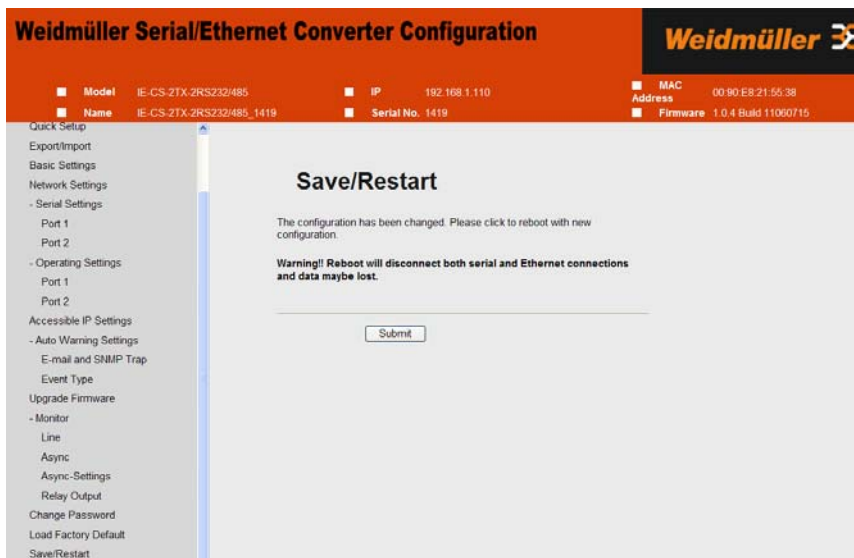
Weidmüller Serial/Ethernet Converter Configuration

Weidmüller

Model IE-CS-2TX-2RS232/485
Name IE-CS-2TX-2RS232/485_1419
IP 192.168.1.110
Serial No. 1419
MAC Address 00:90:E8:21:55:38
Firmware 1.0.4 Build 11060715

Quick Setup
Export/Import
Basic Settings
Network Settings
- Serial Settings
Port 1
Port 2
- Operating Settings
Port 1
Port 2
Accessible IP Settings
- Auto Warning Settings
E-mail and SNMP Trap
Event Type
Upgrade Firmware
- Monitor
Line
Async
Async-Settings
Relay Output
Change Password
Load Factory Default
Save/Restart

Save/Restart

The configuration has been changed. Please click to reboot with new configuration.

Warning!! Reboot will disconnect both serial and Ethernet connections and data maybe lost.

Submit